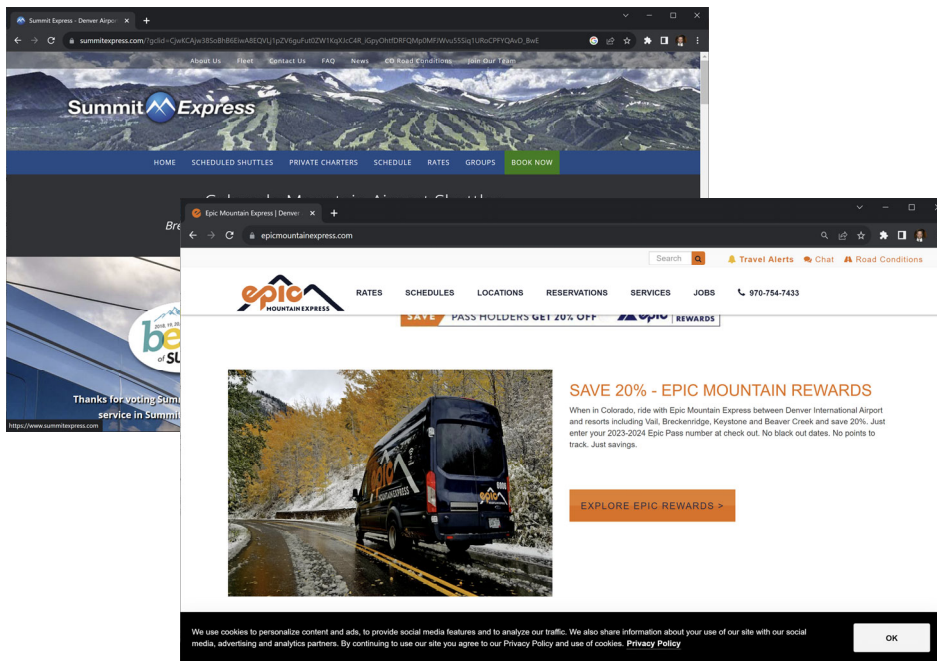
Summit Express - Denver Airpo ×
summitexpress.com/?gclid=CjwKCAjw38SoBhB6EiwA8EQVLj1pZV6guFut0ZW1KqXJcC4R_iGpyOhtfDRFQMp0MFJWvu5SSIq1URoCPFYQAvD_BwE

About Us  Fleet  Contact Us  FAQ  News  CO Road Conditions  Join Our Team

Summit Express

HOME  SCHEDULED SHUTTLES  PRIVATE CHARTERS  SCHEDULE  RATES  GROUPS  BOOK NOW

Bre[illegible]

be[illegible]
of SU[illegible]

Thanks for voting Summ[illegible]
service in Summi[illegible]

https://www.summitexpress.com

Epic Mountain Express | Denver ×
epicmountainexpress.com

Search

Travel Alerts  Chat  Road Conditions

epic MOUNTAIN EXPRESS

RATES  SCHEDULES  LOCATIONS  RESERVATIONS  SERVICES  JOBS  970-754-7433

SAVE  PASS HOLDERS GET 20% OFF  epic REWARDS

SAVE 20% - EPIC MOUNTAIN REWARDS

When in Colorado, ride with Epic Mountain Express between Denver International Airport and resorts including Vail, Breckenridge, Keystone and Beaver Creek and save 20%. Just enter your 2023-2024 Epic Pass number at check out. No black out dates. No points to track. Just savings.

EXPLORE EPIC REWARDS >

We use cookies to personalize content and ads, to provide social media features and to analyze our traffic. We also share information about your use of our site with our social media, advertising and analytics partners. By continuing to use our site you agree to our Privacy Policy and use of cookies. Privacy Policy

OK